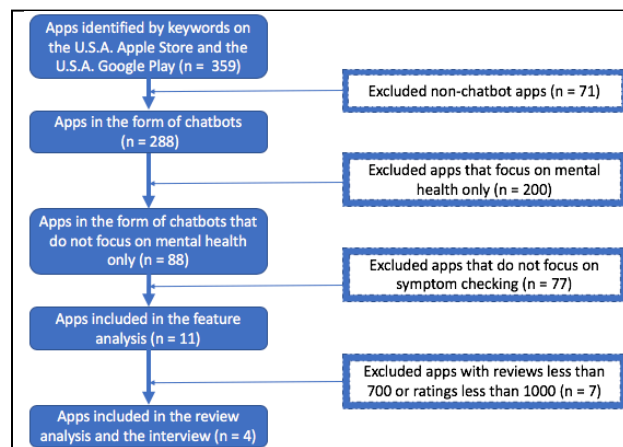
Apps identified by keywords on the U.S.A. Apple Store and the U.S.A. Google Play (n = 359)

Excluded non-chatbot apps (n = 71)

Apps in the form of chatbots (n = 288)

Excluded apps that focus on mental health only (n = 200)

Apps in the form of chatbots that do not focus on mental health only (n = 88)

Excluded apps that do not focus on symptom checking (n = 77)

Apps included in the feature analysis (n = 11)

Excluded apps with reviews less than 700 or ratings less than 1000 (n = 7)

Apps included in the review analysis and the interview (n = 4)